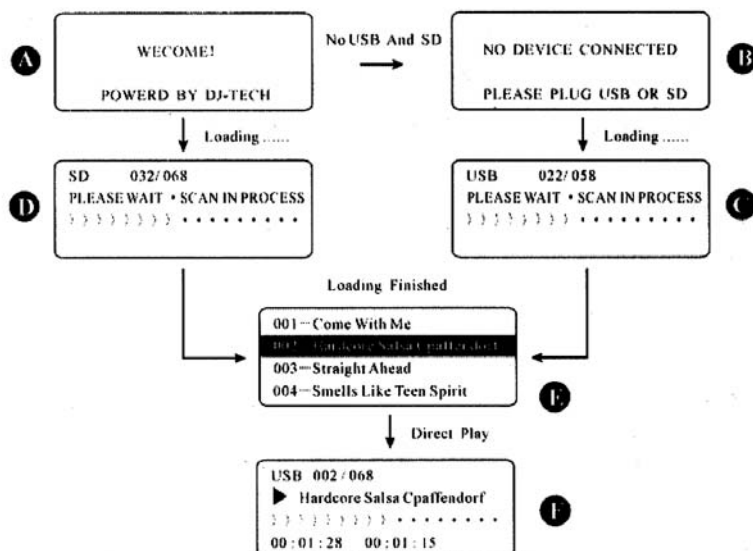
A

WECOME!

POWERD BY DJ-TECH

No USB And SD

NO DEVICE CONNECTED

PLEASE PLUG USB OR SD

B

Loading ......

Loading ......

D

SD 032/068

PLEASE WAIT • SCAN IN PROCESS

USB 022/058

PLEASE WAIT • SCAN IN PROCESS

C

Loading Finished

001 — Come With Me

002 — Hardcore Salsa Cpaffendorf

003 — Straight Ahead

004 — Smells Like Teen Spirit

E

Direct Play

USB 002/068

▶ Hardcore Salsa Cpaffendorf

00 : 01 : 28 00 : 01 : 15

F